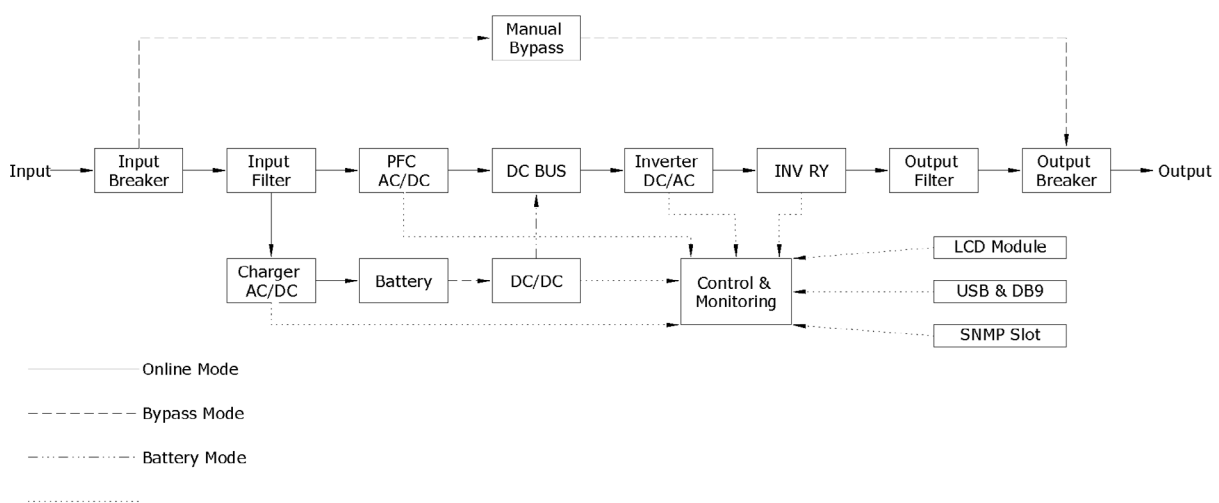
Manual Bypass

Input

Input Breaker

Input Filter

PFC AC/DC

DC BUS

Inverter DC/AC

INV RY

Output Filter

Output Breaker

Output

Charger AC/DC

Battery

DC/DC

Control & Monitoring

LCD Module

USB & DB9

SNMP Slot

Online Mode

Bypass Mode

Battery Mode